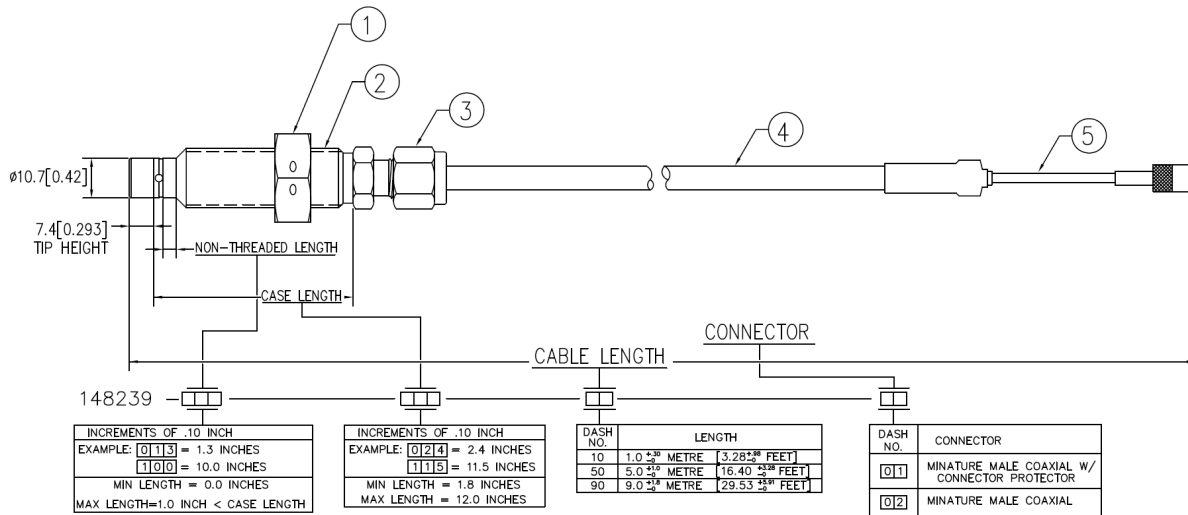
1
2
3
4
5
0
0

ø10.7[0.42]

7.4[0.293]
TIP HEIGHT

NON-THREADED LENGTH

CASE LENGTH

CONNECTOR

CABLE LENGTH

148239 –

INCREMENTS OF .10 INCH
EXAMPLE: 013 = 1.3 INCHES
100 = 10.0 INCHES
MIN LENGTH = 0.0 INCHES
MAX LENGTH=1.0 INCH < CASE LENGTH

INCREMENTS OF .10 INCH
EXAMPLE: 024 = 2.4 INCHES
115 = 11.5 INCHES
MIN LENGTH = 1.8 INCHES
MAX LENGTH = 12.0 INCHES

| DASH NO. | LENGTH |
|---|---|
| 10 | $1.0^{+.30}_{-0}$ METRE [$3.28^{+.98}_{-0}$ FEET] |
| 50 | $5.0^{+1.0}_{-0}$ METRE [$16.40^{+3.28}_{-0}$ FEET] |
| 90 | $9.0^{+1.8}_{-0}$ METRE [$29.53^{+5.91}_{-0}$ FEET] |

| DASH NO. | CONNECTOR |
|---|---|
| 01 | MINATURE MALE COAXIAL W/ CONNECTOR PROTECTOR |
| 02 | MINATURE MALE COAXIAL |